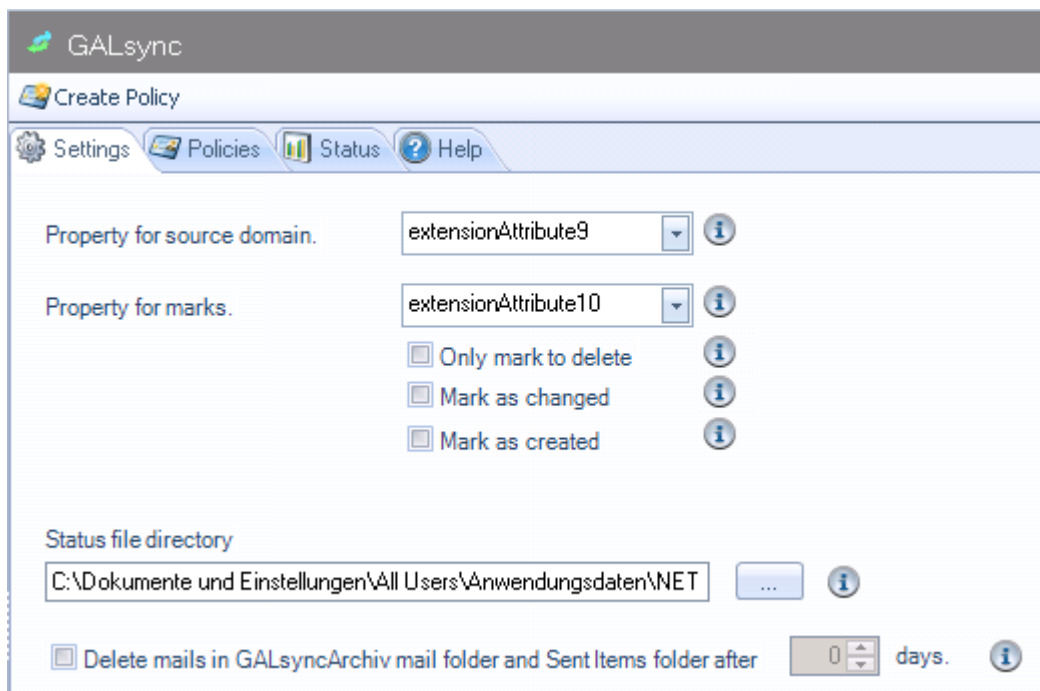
GALsync

Create Policy

Settings Policies Status Help

Property for source domain. extensionAttribute9

Property for marks. extensionAttribute10

Only mark to delete

Mark as changed

Mark as created

Status file directory

C:\Dokumente und Einstellungen\All Users\Anwendungsdaten\NET ...

Delete mails in GALsyncArchiv mail folder and Sent Items folder after 0 days.